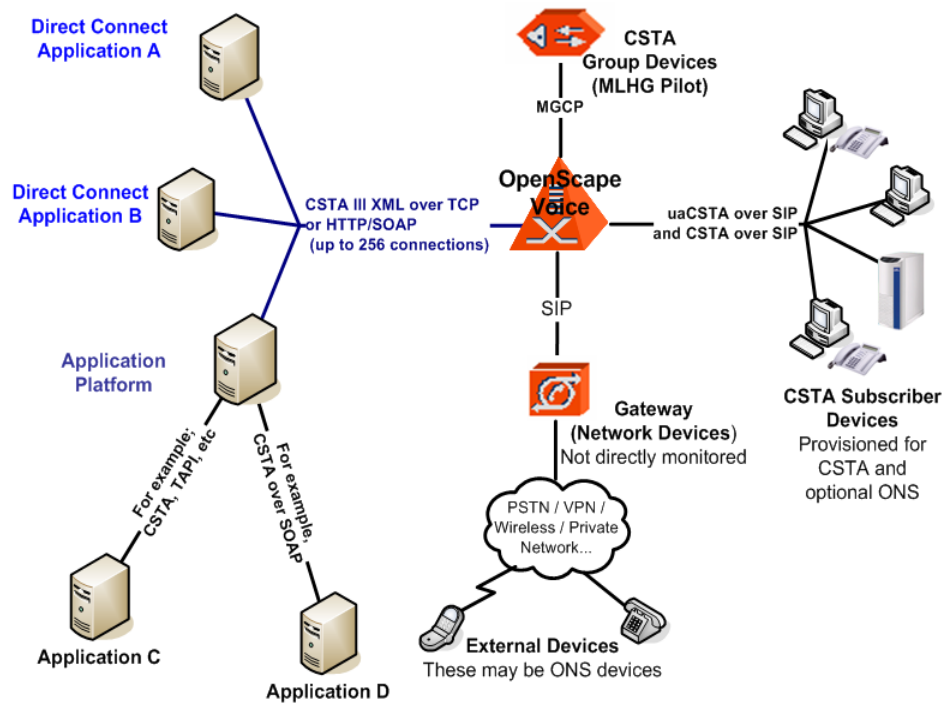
Direct Connect Application A

CSTA Group Devices (MLHG Pilot)

MGCP

Direct Connect Application B

CSTA III XML over TCP or HTTP/SOAP (up to 256 connections)

OpenScape Voice

uaCSTA over SIP and CSTA over SIP

SIP

Application Platform

For example; CSTA, TAPI, etc

For example, CSTA over SOAP

Gateway (Network Devices) Not directly monitored

CSTA Subscriber Devices Provisioned for CSTA and optional ONS

PSTN / VPN / Wireless / Private Network...

Application C

Application D

External Devices These may be ONS devices